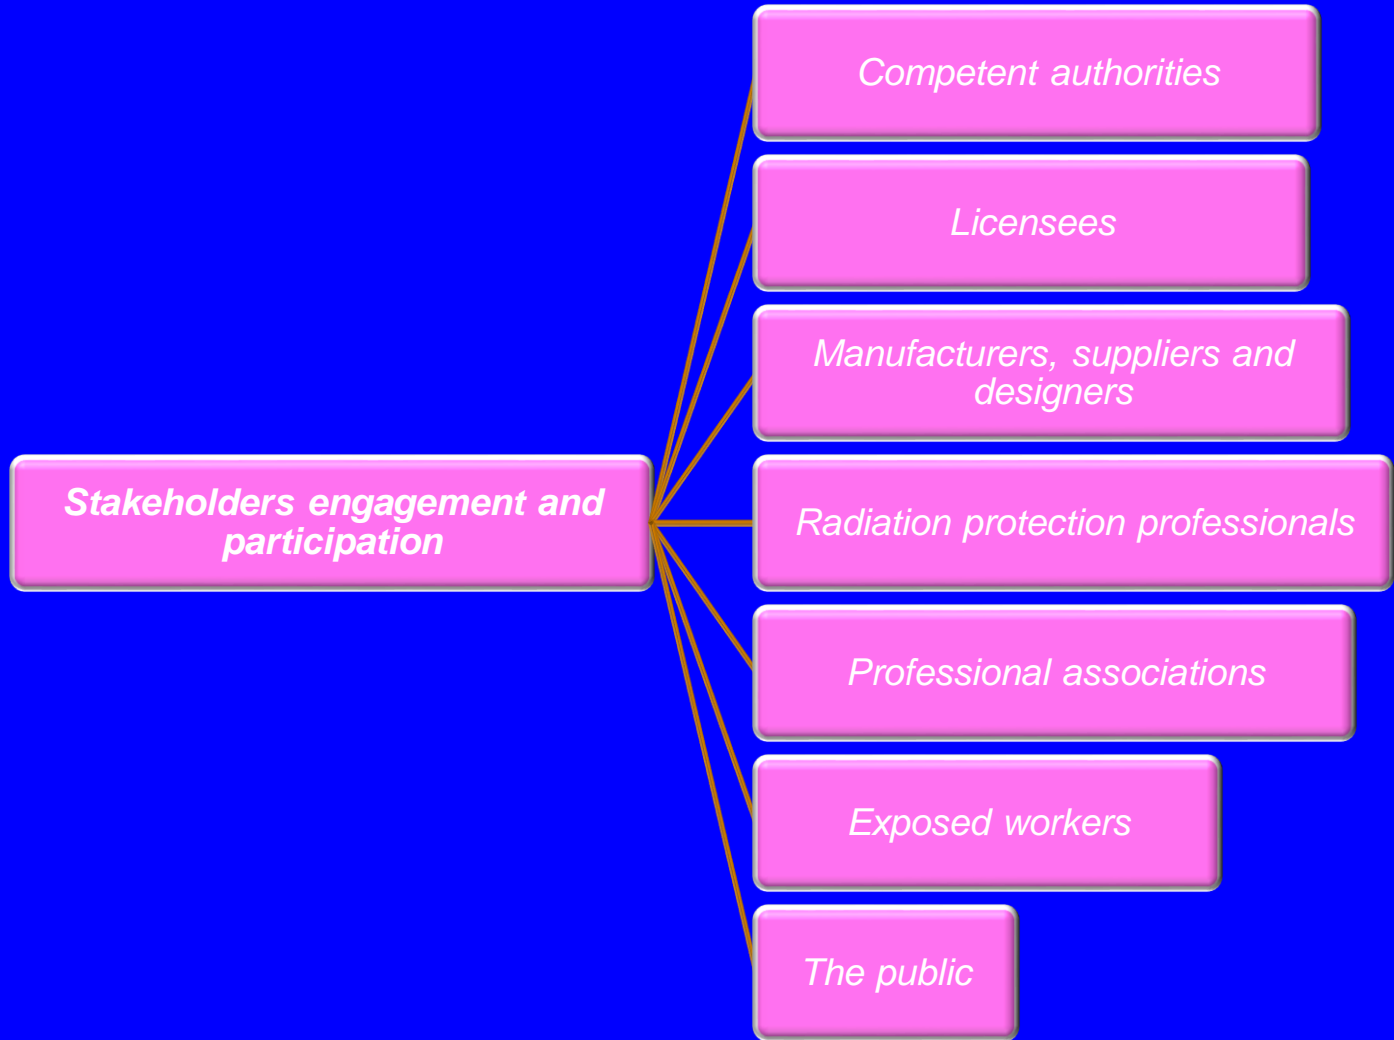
Stakeholders engagement and participation

Competent authorities

Licensees

Manufacturers, suppliers and designers

Radiation protection professionals

Professional associations

Exposed workers

The public